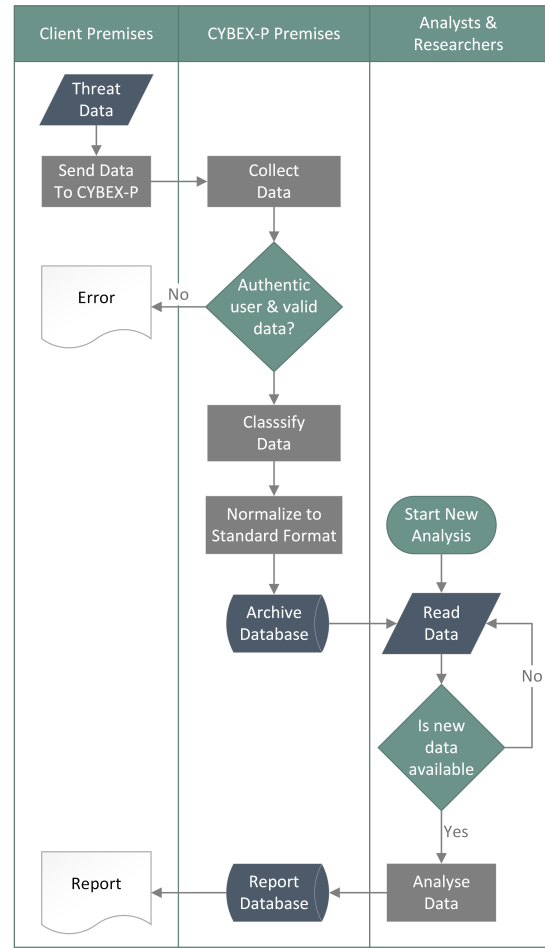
Client Premises

CYBEX-P Premises

Analysts & Researchers

Threat Data

Send Data To CYBEX-P

Collect Data

Error

No

Authentic user & valid data?

Classsify Data

Normalize to Standard Format

Start New Analysis

Archive Database

Read Data

No

Is new data available

Yes

Report

Report Database

Analyse Data